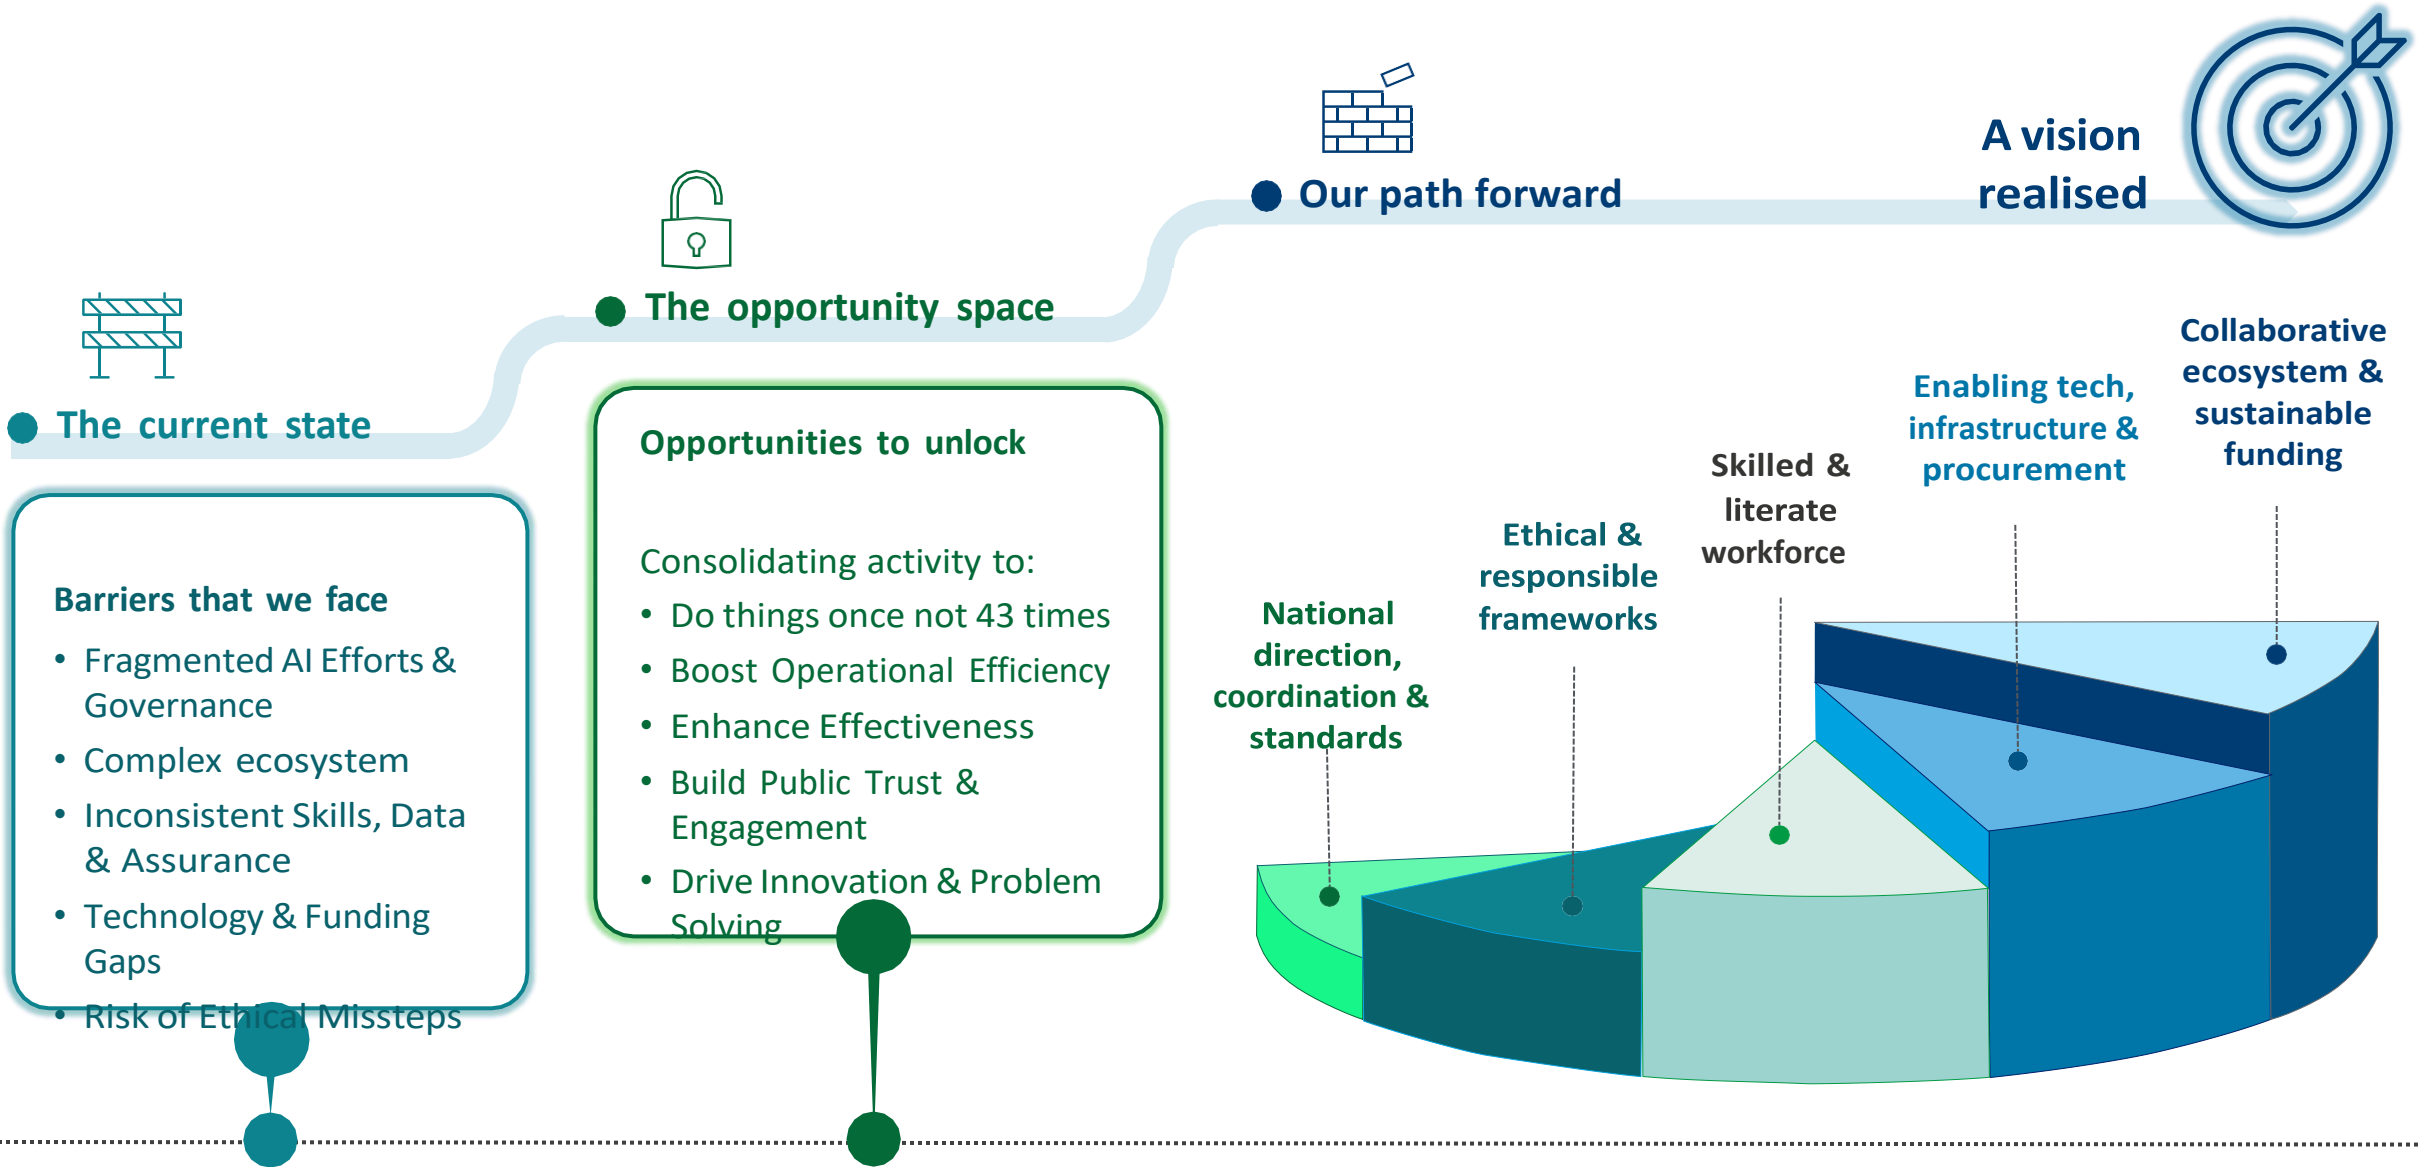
The current state

Barriers that we face

- Fragmented AI Efforts & Governance
- Complex ecosystem
- Inconsistent Skills, Data & Assurance
- Technology & Funding Gaps
- Risk of Ethical Missteps

The opportunity space

Opportunities to unlock

Consolidating activity to:

- Do things once not 43 times
- Boost Operational Efficiency
- Enhance Effectiveness
- Build Public Trust & Engagement
- Drive Innovation & Problem Solving

Our path forward

A vision realised

National direction, coordination & standards

Ethical & responsible frameworks

Skilled & literate workforce

Enabling tech, infrastructure & procurement

Collaborative ecosystem & sustainable funding